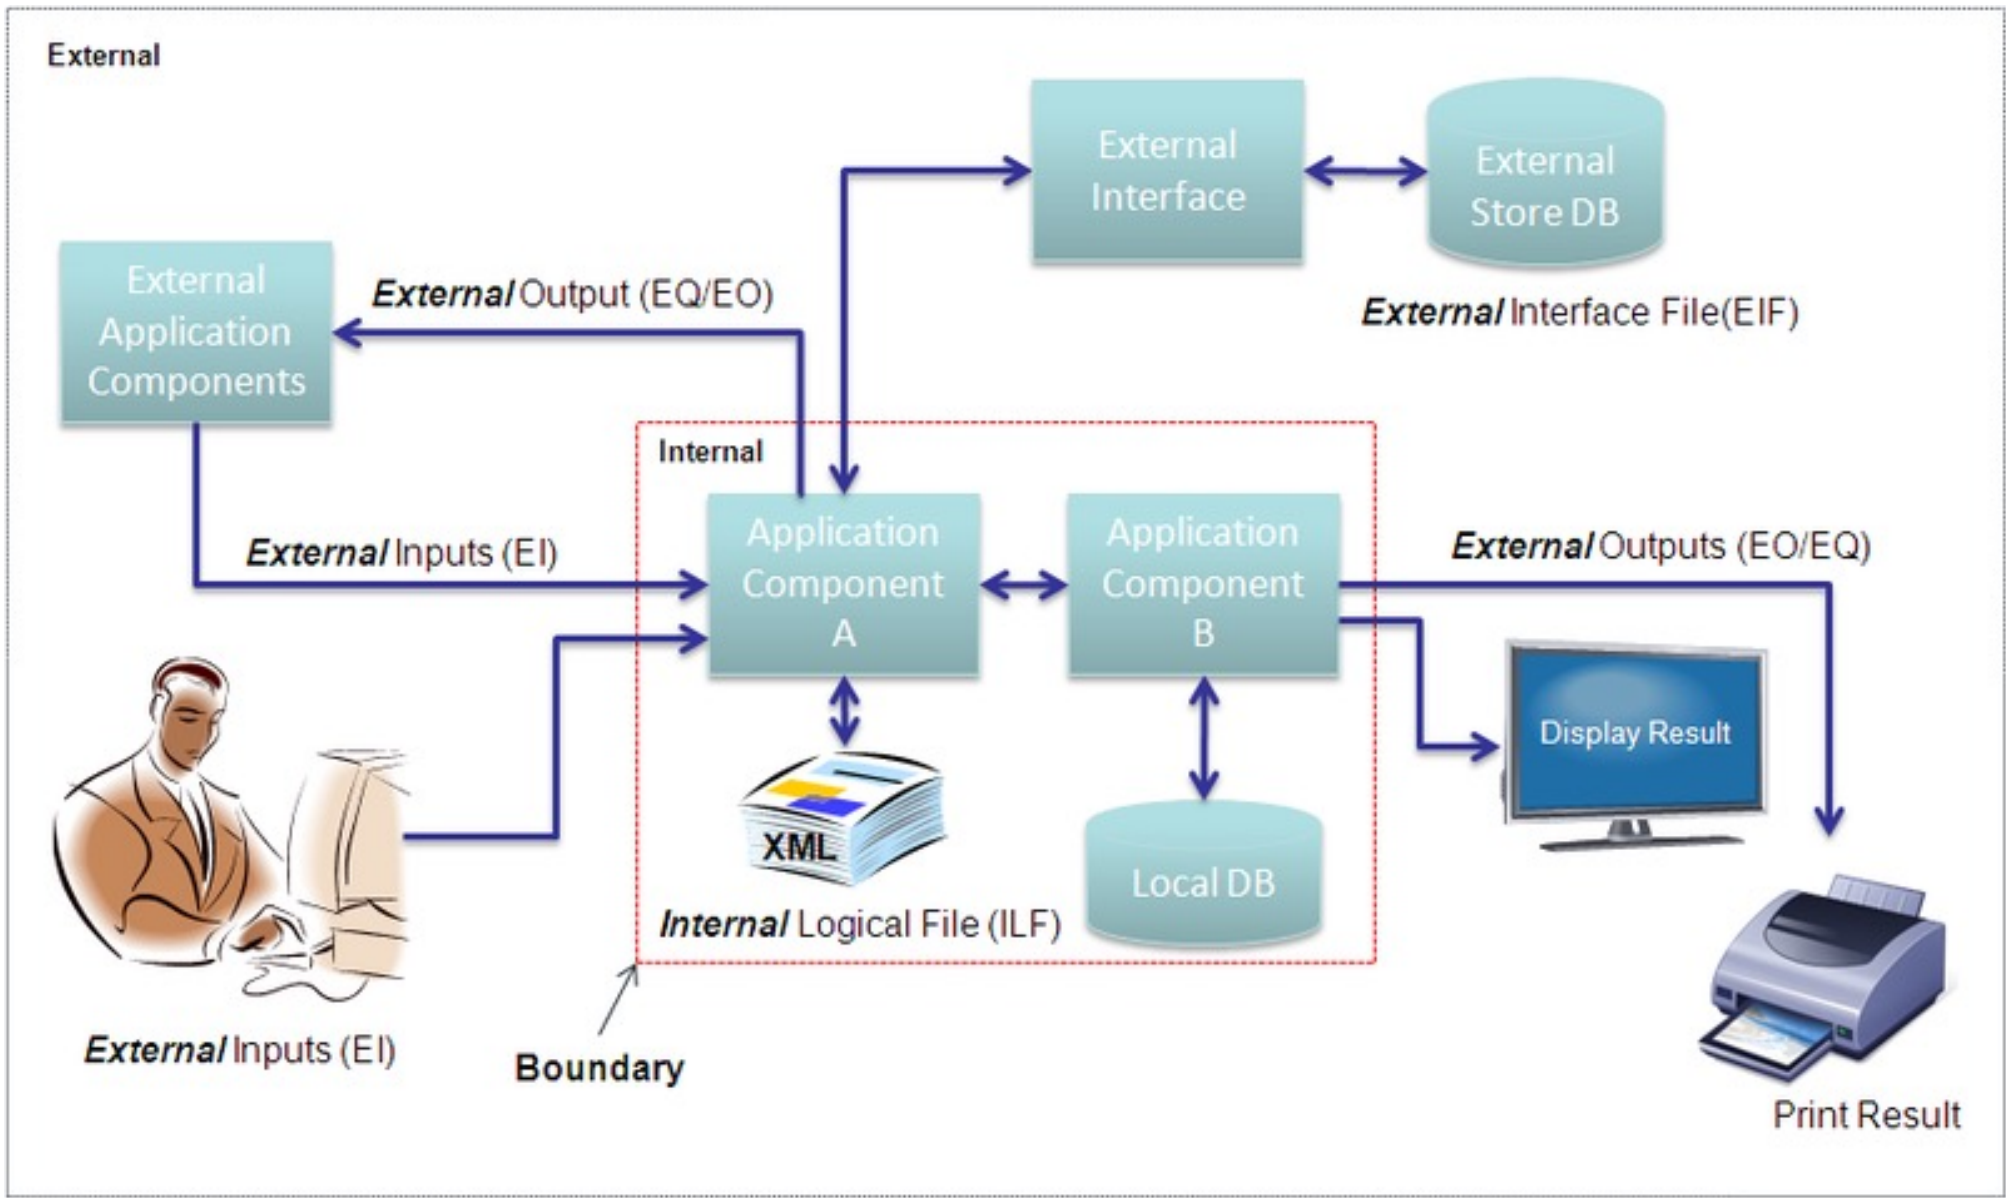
External

External Interface

External Store DB

External Interface File(EIF)

External Application Components

External Output (EQ/EO)

Internal

Application Component A

Application Component B

External Inputs (EI)

External Outputs (EO/EQ)

Display Result

XML

Local DB

Internal Logical File (ILF)

External Inputs (EI)

Boundary

Print Result